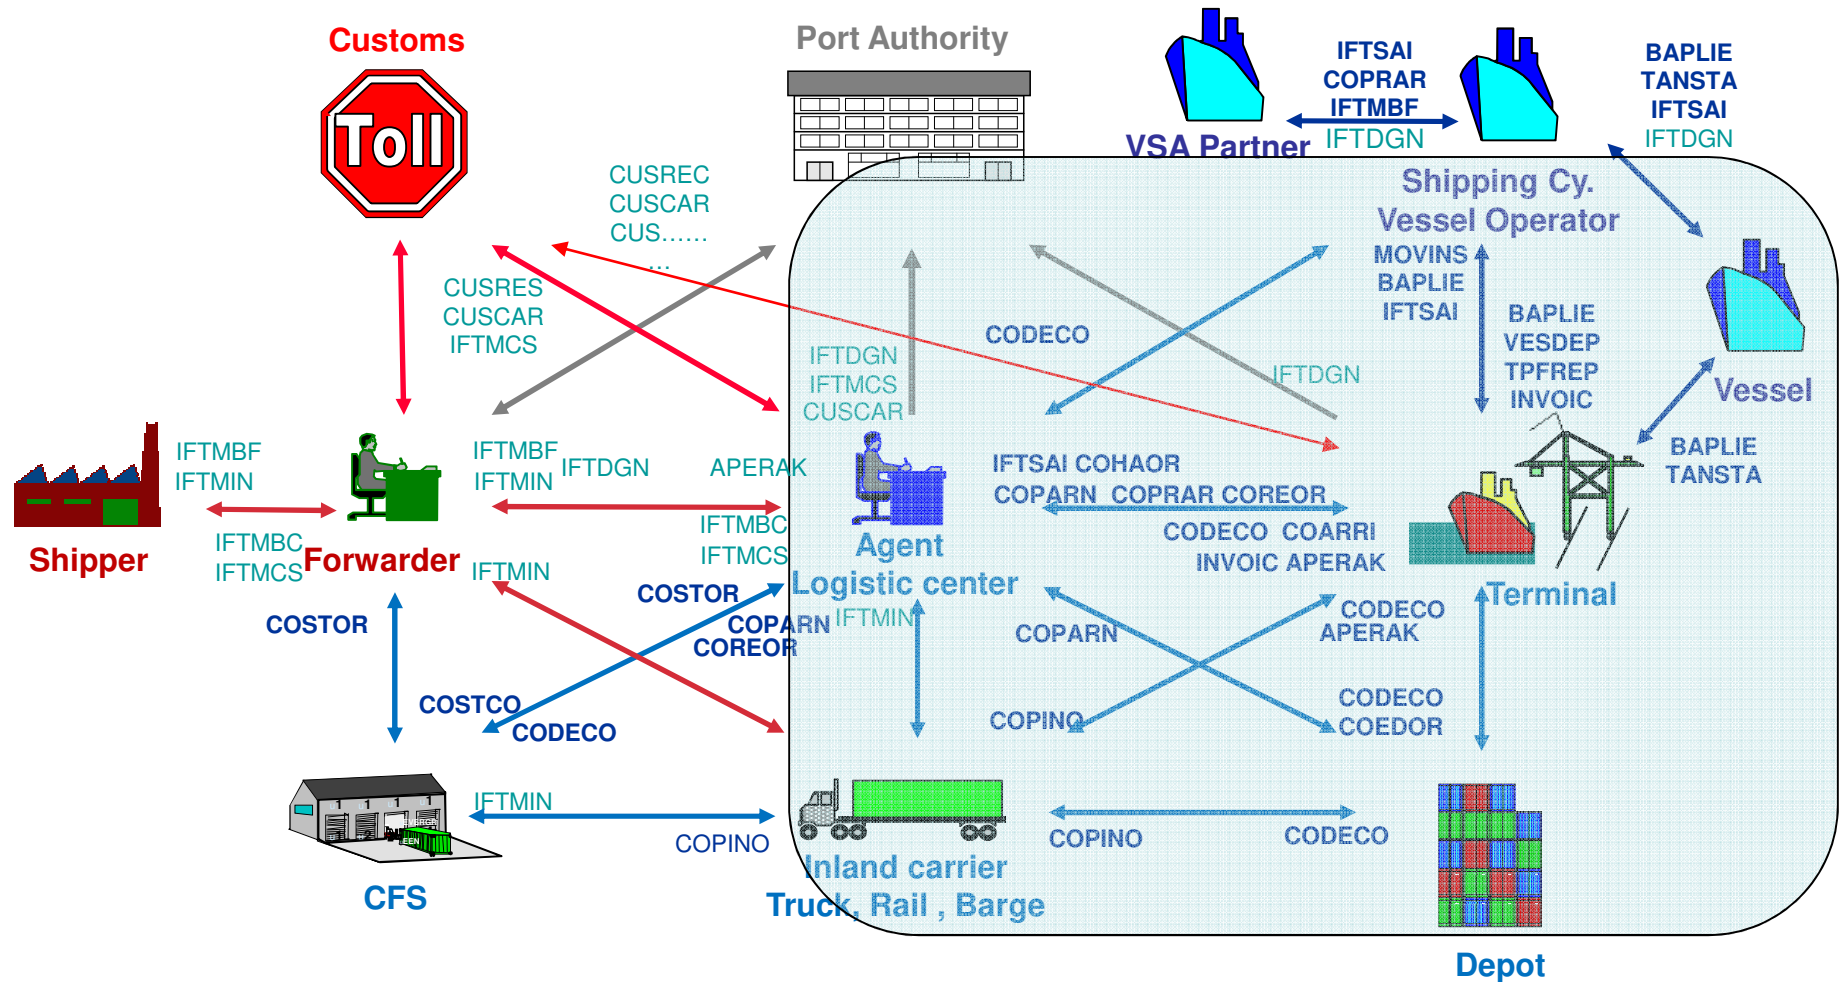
Customs

Toll

Port Authority

VSA Partner

IFTSAI
COPRAR
IFTMBF
IFTDGN

BAPLIE
TANSTA
IFTSAI
IFTDGN

CUSREC
CUSCAR
CUS......
...

Shipping Cy.
Vessel Operator

MOVINS
BAPLIE
IFTSAI

BAPLIE
VESDEP
TPFREP
INVOIC

Vessel

CUSRES
CUSCAR
IFTMCS

CODECO

IFTDGN
IFTMCS
CUSCAR

IFTDGN

IFTMBF
IFTMIN

IFTMBF
IFTMIN

IFTDGN

APERAK

IFTSAI COHAOR
COPARN COPRAR COREOR

BAPLIE
TANSTA

Shipper

IFTMBC
IFTMCS

Forwarder

IFTMBC
IFTMCS

Agent
Logistic center

CODECO COARRI
INVOIC APERAK

Terminal

IFTMIN

COSTOR

COSTOR

COPARN
COREOR

IFTMIN

COPARN

CODECO
APERAK

COSTCO

CODECO

COPINO

CODECO
COEDOR

IFTMIN

COPINO

COPINO

CODECO

CFS

Inland carrier
Truck, Rail , Barge

Depot